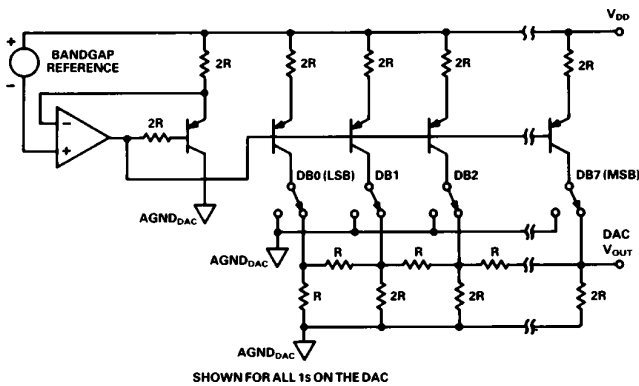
$V_{DD}$

+

BANDGAP REFERENCE

−

2R

2R

2R

2R

2R

−

+

2R

DB0 (LSB)

DB1

DB2

DB7 (MSB)

$AGND_{DAC}$

$AGND_{DAC}$

R

R

R

DAC $V_{OUT}$

R

2R

2R

2R

$AGND_{DAC}$

SHOWN FOR ALL 1s ON THE DAC